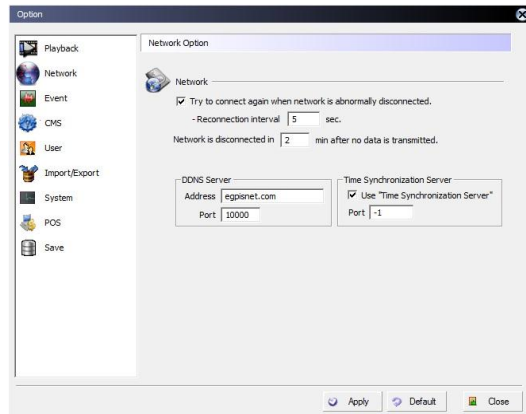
Option

Playback
Network
Event
CMS
User
Import/Export
System
POS
Save

Network Option

Network

☑ Try to connect again when network is abnormally disconnected.

- Reconnection interval 5 sec.

Network is disconnected in 2 min after no data is transmitted.

DDNS Server
Address egpisnet.com
Port 10000

Time Synchronization Server
☑ Use "Time Synchronization Server"
Port -1

Apply
Default
Close